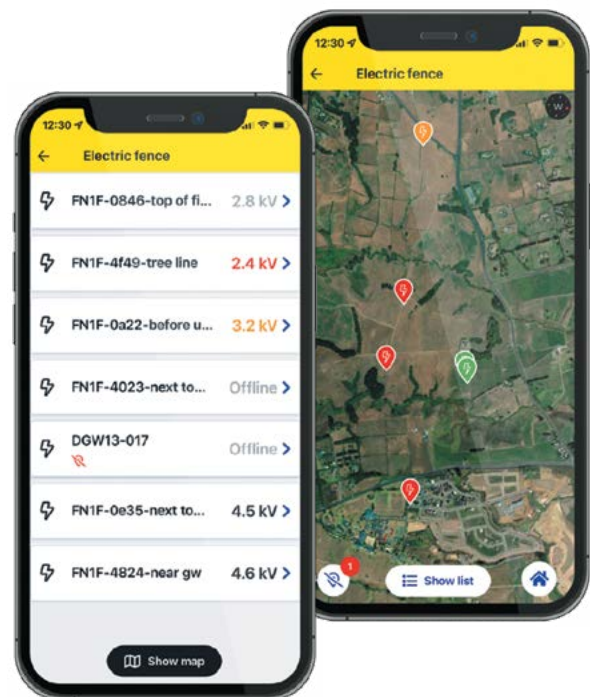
12:30

Electric fence

FN1F-0846-top of fi... 2.8 kV

FN1F-4f49-tree line 2.4 kV

FN1F-0a22-before u... 3.2 kV

FN1F-4023-next to... Offline

DGW13-017 Offline

FN1F-0e35-next to... 4.5 kV

FN1F-4824-near gw 4.6 kV

Show map

12:30

Electric fence

W

1

Show list